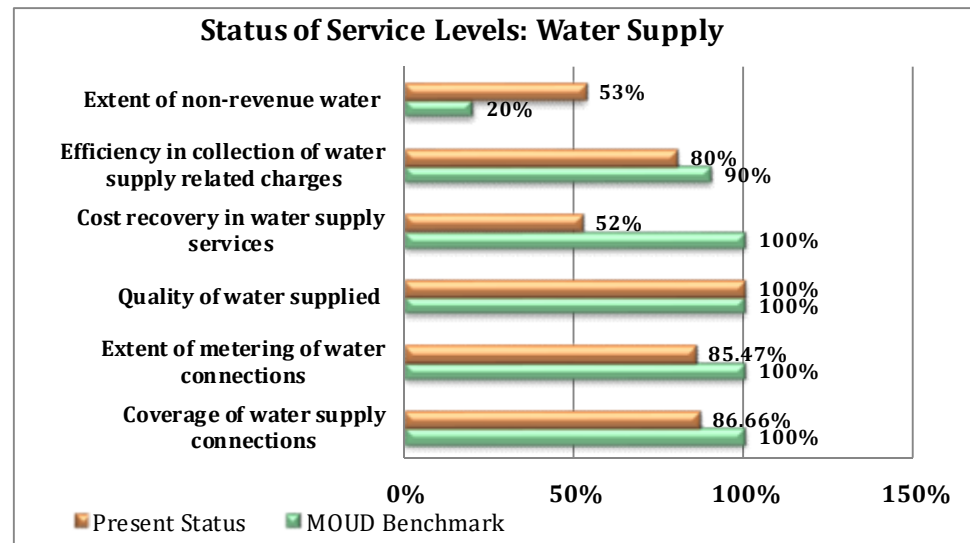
Status of Service Levels: Water Supply

Extent of non-revenue water
53%
20%

Efficiency in collection of water supply related charges
80%
90%

Cost recovery in water supply services
52%
100%

Quality of water supplied
100%
100%

Extent of metering of water connections
85.47%
100%

Coverage of water supply connections
86.66%
100%

0%
50%
100%
150%

Present Status
MOUD Benchmark